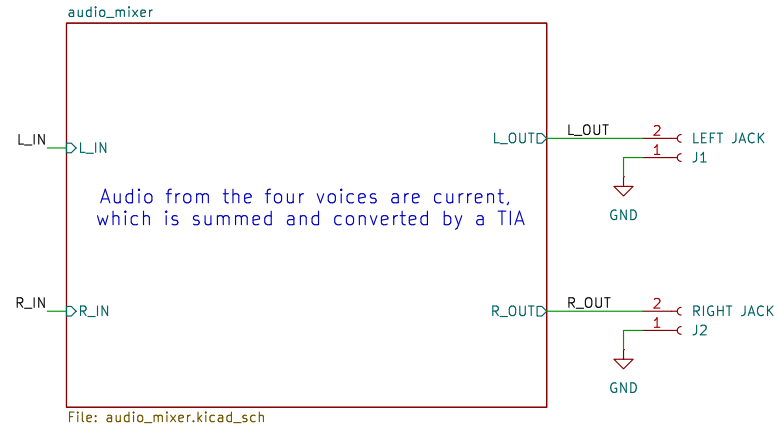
audio_mixer

L_IN
L_IN

Audio from the four voices are current,
which is summed and converted by a TIA

R_IN
R_IN

L_OUT
L_OUT
2
LEFT JACK
1
J1
GND

R_OUT
R_OUT
2
RIGHT JACK
1
J2
GND

File: audio_mixer.kicad_sch